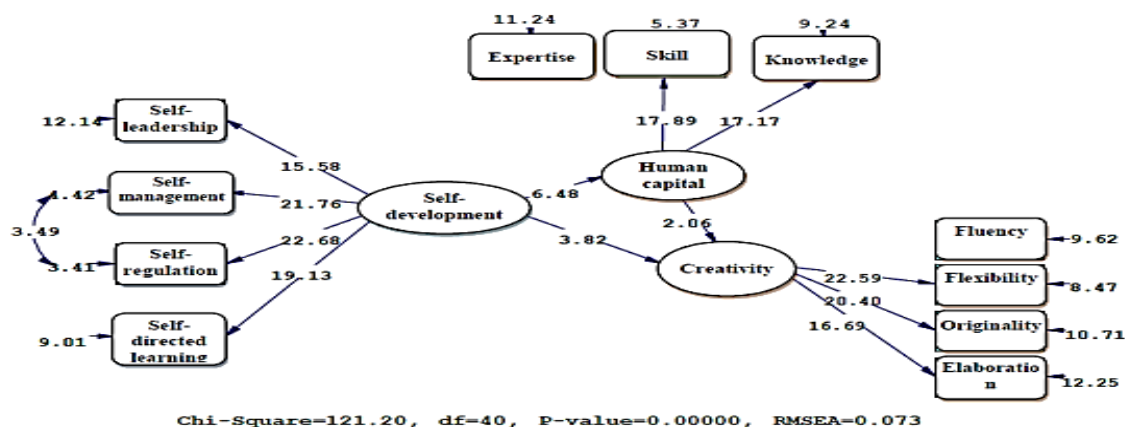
11.24
5.37
9.24
Expertise
Skill
Knowledge
12.14
Self-leadership
17.89
17.17
15.58
Human capital
4.42
Self-management
21.76
6.48
Self-development
3.49
2.06
22.68
Self-regulation
3.82
Fluency
9.62
3.41
Creativity
19.13
22.59
Flexibility
8.47
20.40
Originality
10.71
9.01
Self-directed learning
16.69
Elaboratio n
12.25
Chi-Square=121.20, df=40, P-value=0.00000, RMSEA=0.073